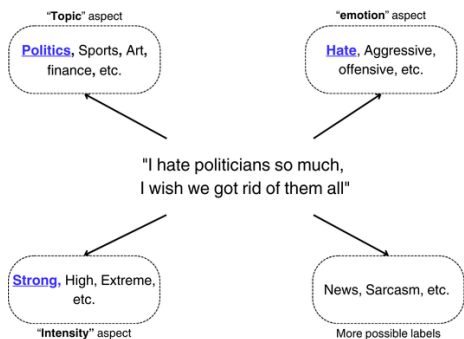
"Topic" aspect

Politics, Sports, Art, finance, etc.

"emotion" aspect

Hate, Aggressive, offensive, etc.

"I hate politicians so much, I wish we got rid of them all"

Strong, High, Extreme, etc.

"Intensity" aspect

News, Sarcasm, etc.

More possible labels